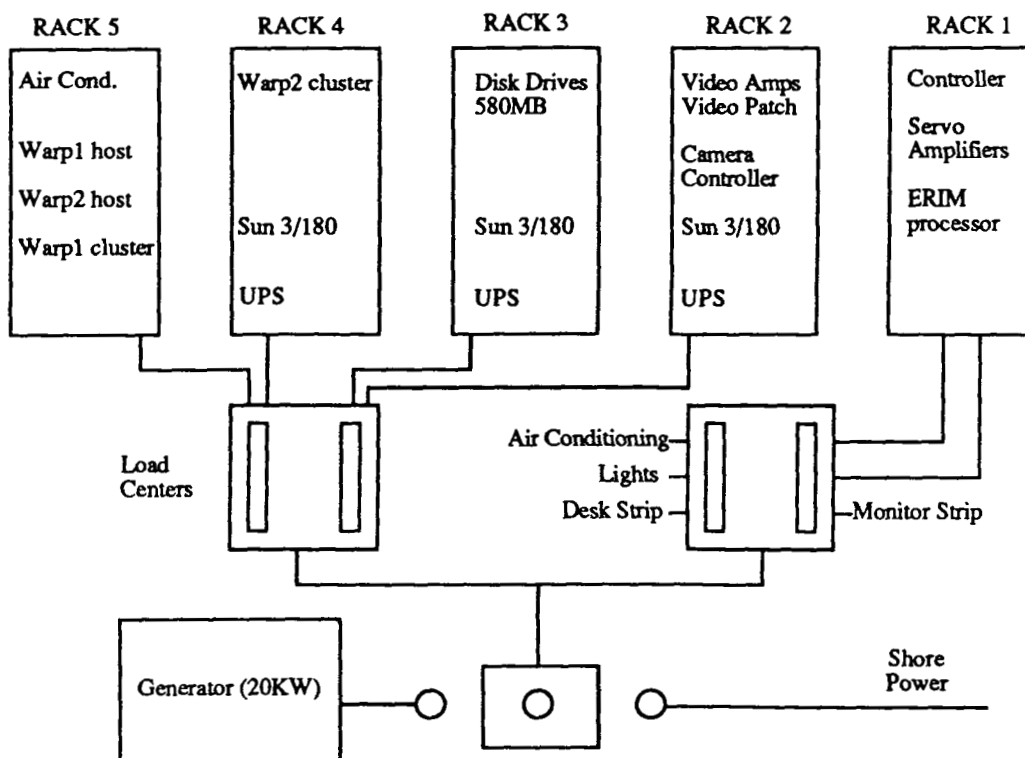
RACK 5

Air Cond.

Warp1 host

Warp2 host

Warp1 cluster

RACK 4

Warp2 cluster

Sun 3/180

UPS

RACK 3

Disk Drives 580MB

Sun 3/180

UPS

RACK 2

Video Amps Video Patch

Camera Controller

Sun 3/180

UPS

RACK 1

Controller

Servo Amplifiers

ERIM processor

Load Centers

Air Conditioning

Lights

Desk Strip

Monitor Strip

Generator (20KW)

Shore Power